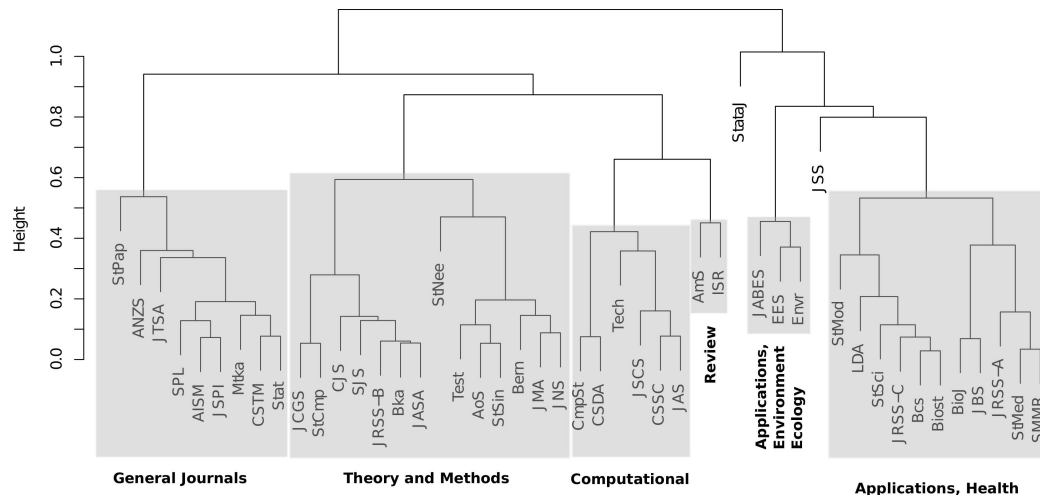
1.0
0.8
0.6
0.4
0.2
0.0
Height

StPap
ANZS
J TSA
SPL
AISM
J SPI
Mtka
CSTM
Stat

J CGS
StCmp
CJ S
SJ S
J RSS–B
Bka
J ASA
StNee
Test
AoS
StSin
Bern
J MA
J NS

CmpSt
CSDA
Tech
J SCS
CSSC
J AS

AmS
ISR

StataJ
J ABES
EES
Envr

J SS
StMod
LDA
StSci
J RSS–C
Bcs
Biost
BioJ
J BS
J RSS–A
StMed
SMMR

General Journals
Theory and Methods
Computational
Review
Applications, Environment Ecology
Applications, Health